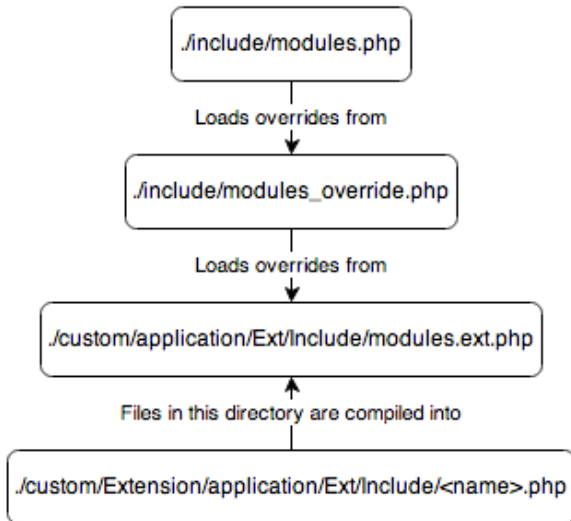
./include/modules.php

Loads overrides from

./include/modules_override.php

Loads overrides from

./custom/application/Ext/Include/modules.ext.php

Files in this directory are compiled into

./custom/Extension/application/Ext/Include/<name>.php